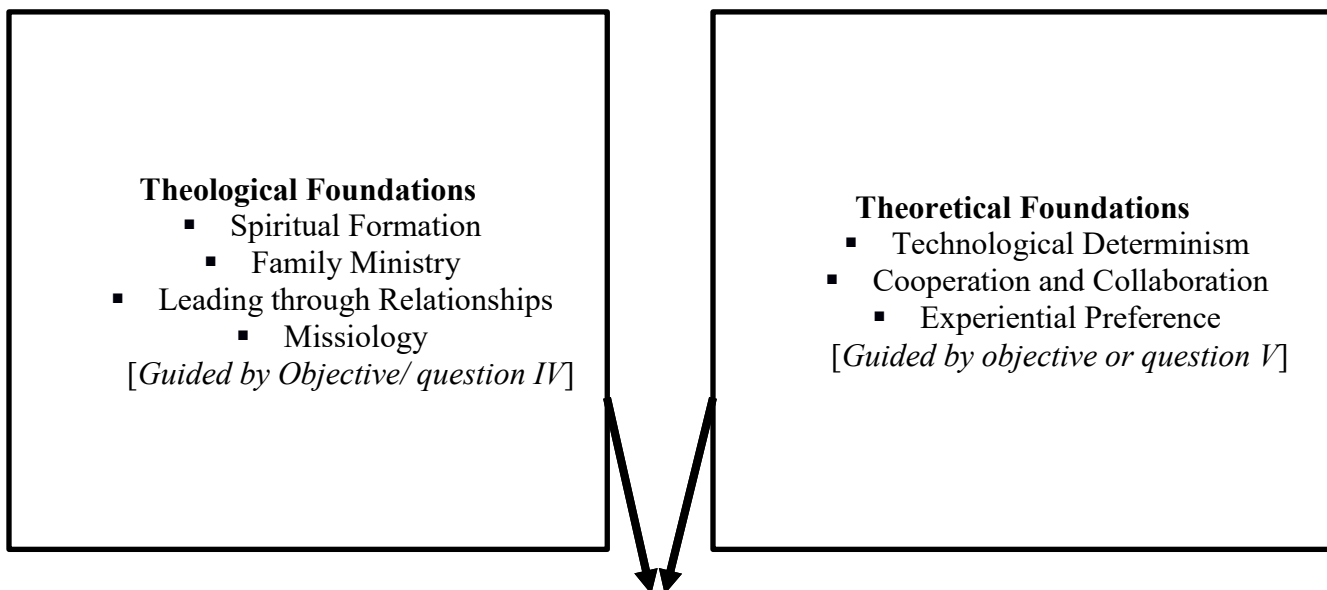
**Theological Foundations**
- Spiritual Formation
- Family Ministry
- Leading through Relationships
- Missiology

[*Guided by Objective/ question IV*]

**Theoretical Foundations**
- Technological Determinism
- Cooperation and Collaboration
- Experiential Preference

[*Guided by objective or question V*]